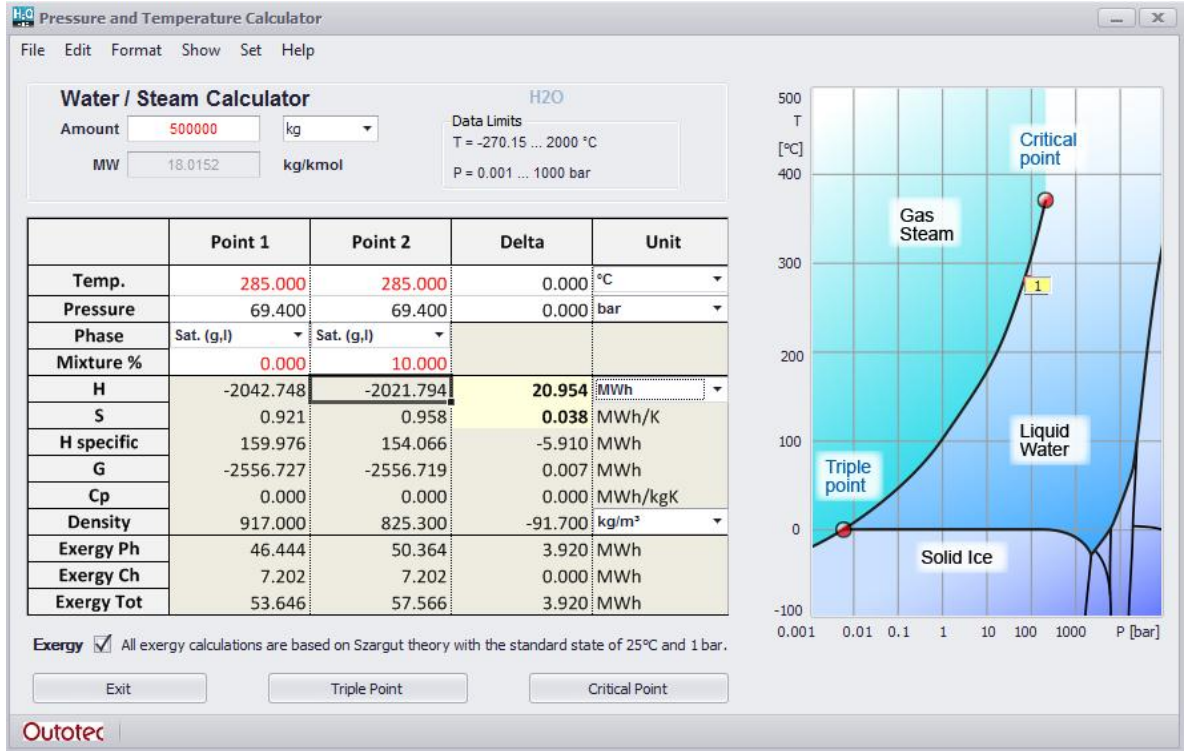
Pressure and Temperature Calculator

File Edit Format Show Set Help

Water / Steam Calculator

H2O

Amount 500000 kg

MW 18.0152 kg/kmol

Data Limits
T = -270.15 ... 2000 °C
P = 0.001 ... 1000 bar

| | Point 1 | Point 2 | Delta | Unit |
|---|---|---|---|---|
| Temp. | 285.000 | 285.000 | 0.000 | °C |
| Pressure | 69.400 | 69.400 | 0.000 | bar |
| Phase | Sat. (g,l) | Sat. (g,l) | | |
| Mixture % | 0.000 | 10.000 | | |
| H | -2042.748 | -2021.794 | 20.954 | MWh |
| S | 0.921 | 0.958 | 0.038 | MWh/K |
| H specific | 159.976 | 154.066 | -5.910 | MWh |
| G | -2556.727 | -2556.719 | 0.007 | MWh |
| Cp | 0.000 | 0.000 | 0.000 | MWh/kgK |
| Density | 917.000 | 825.300 | -91.700 | kg/m³ |
| Exergy Ph | 46.444 | 50.364 | 3.920 | MWh |
| Exergy Ch | 7.202 | 7.202 | 0.000 | MWh |
| Exergy Tot | 53.646 | 57.566 | 3.920 | MWh |

Exergy All exergy calculations are based on Szargut theory with the standard state of 25°C and 1 bar.

Exit Triple Point Critical Point

Outotec

500 T [°C] 400 300 200 100 0 -100

Critical point

Gas Steam

1

Liquid Water

Triple point

Solid Ice

0.001 0.01 0.1 1 10 100 1000 P [bar]